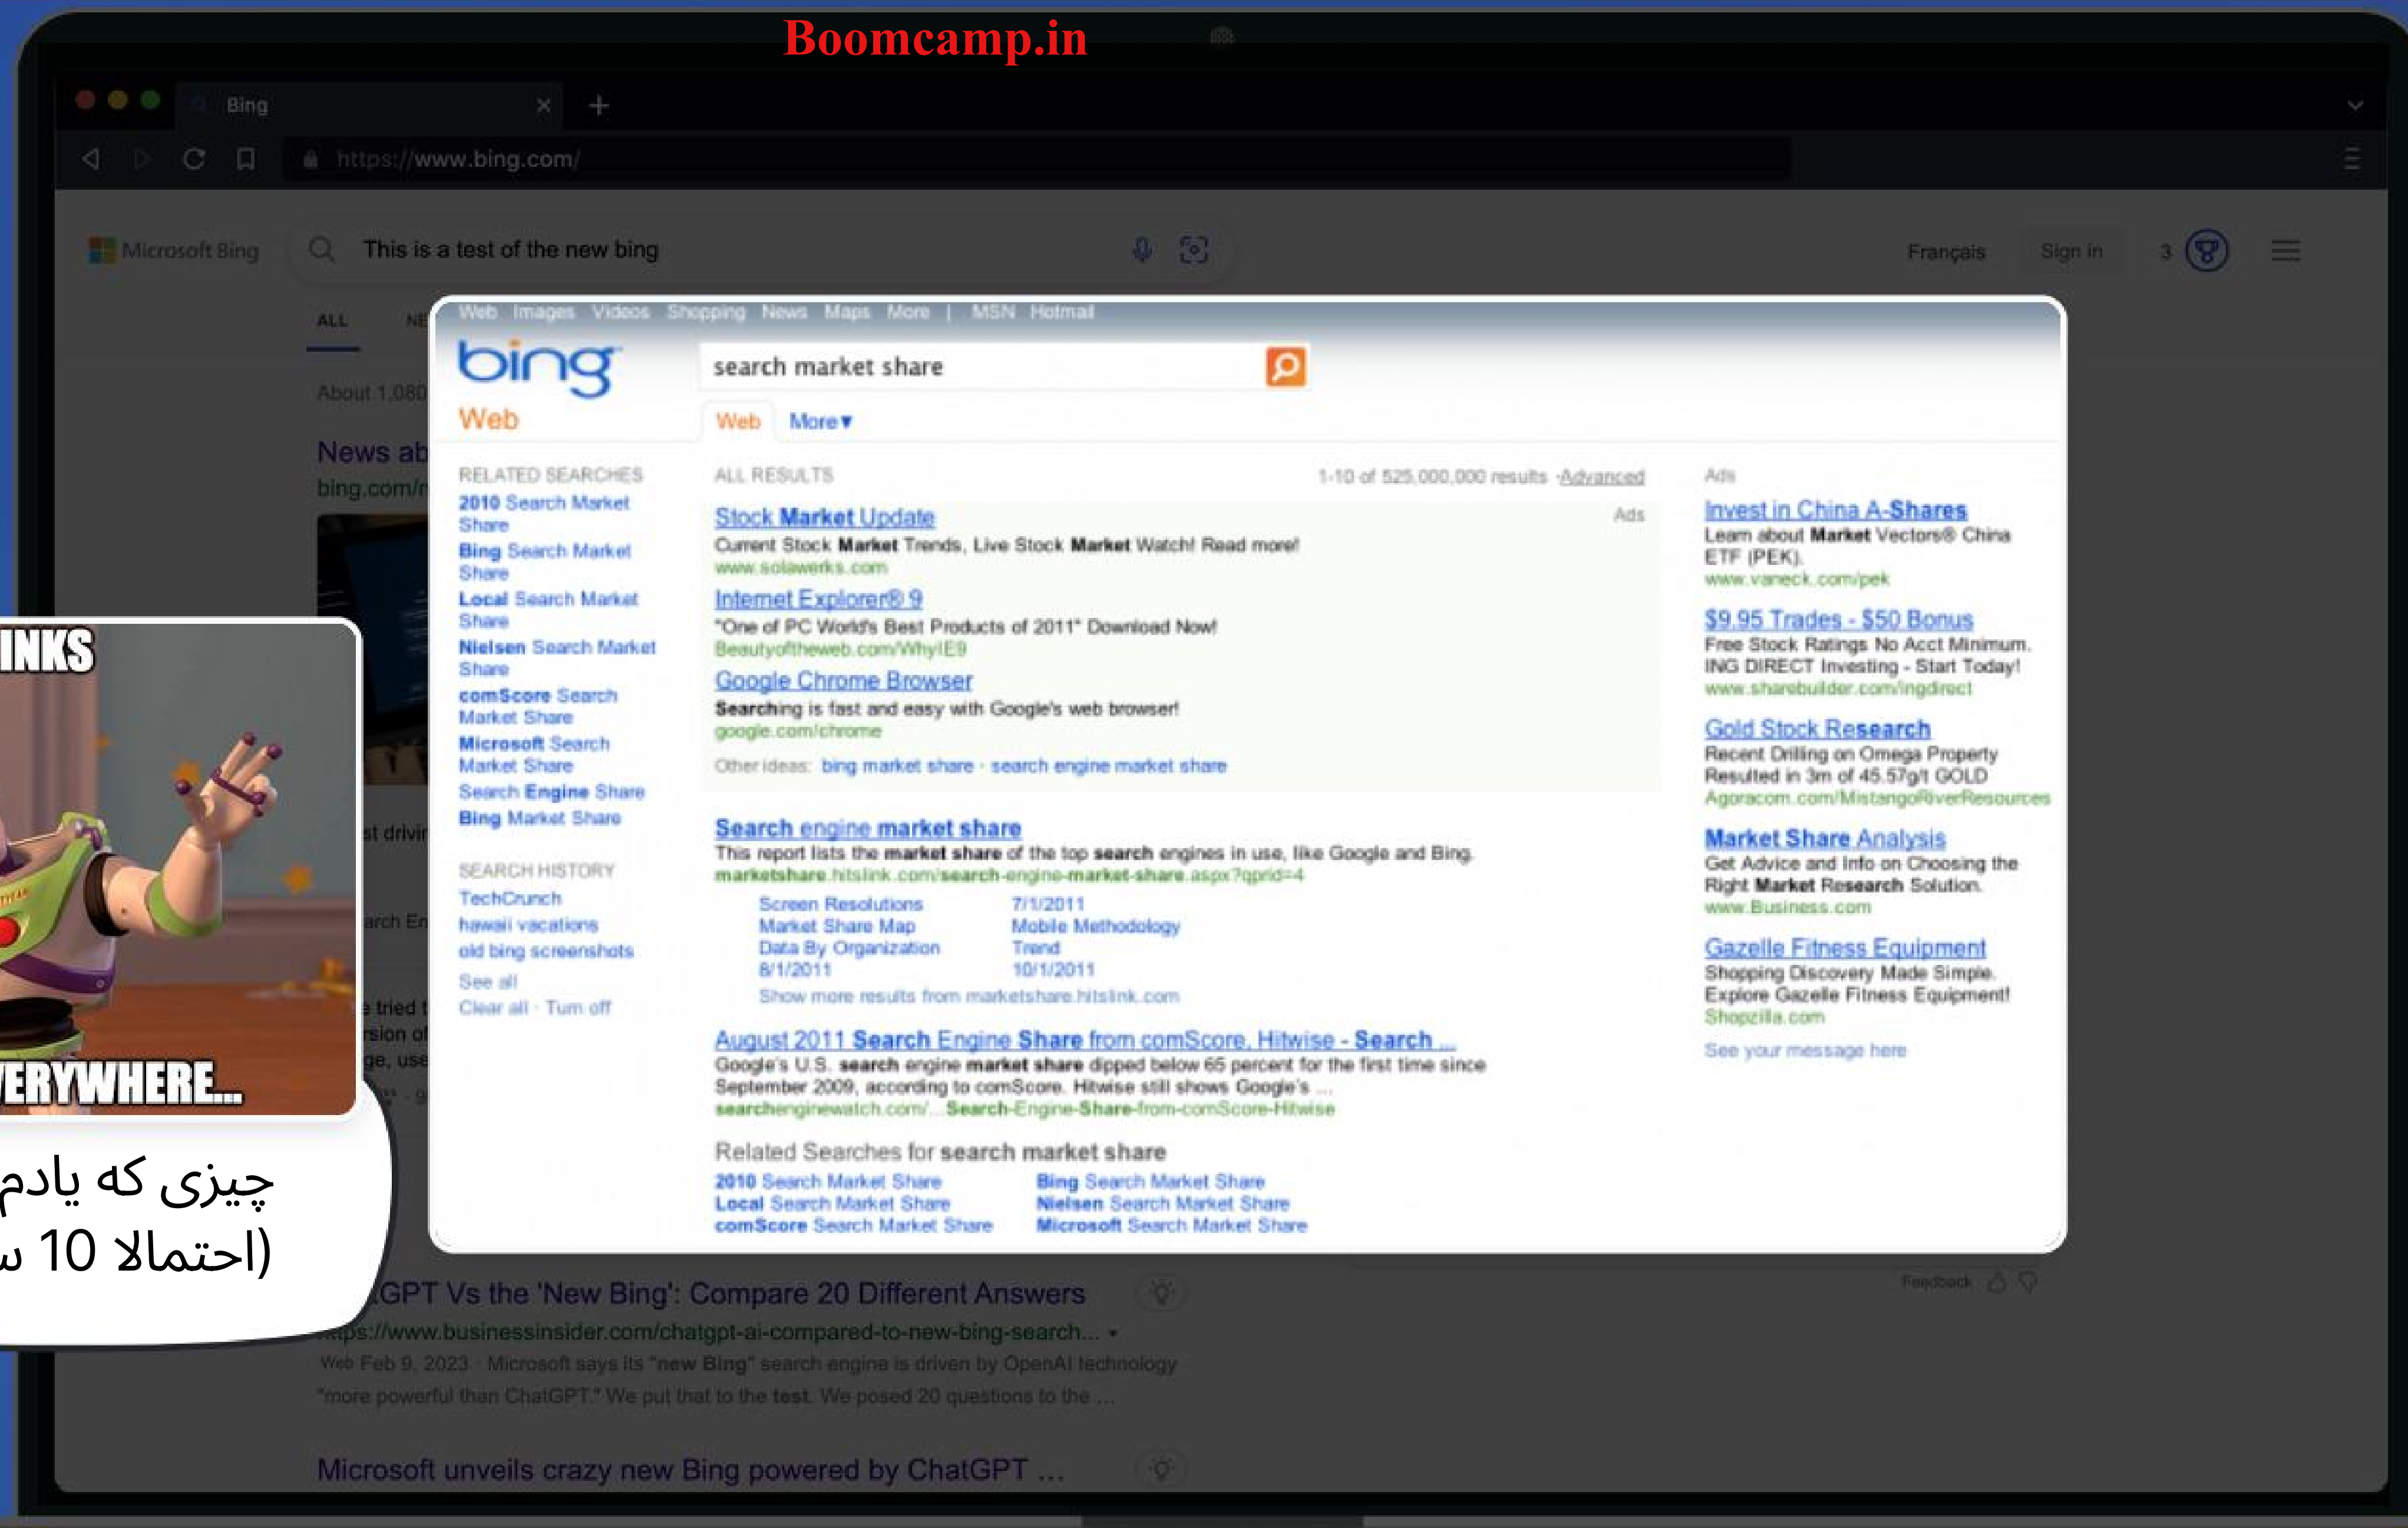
Boomcamp.in

Bing

https://www.bing.com/

Microsoft Bing

This is a test of the new bing

Français Sign in 3

ALL NE

About 1,080

News ab
bing.com/

st drivin

arch En

e tried t
rsion of
ge, use

INKS

ERYWHERE...

چیزی که یادم
احتمالا 10 س)

Web Images Videos Shopping News Maps More | MSN Hotmail

bing
Web

search market share

Web More ▾

RELATED SEARCHES
2010 Search Market Share
Bing Search Market Share
Local Search Market Share
Nielsen Search Market Share
comScore Search Market Share
Microsoft Search Market Share
Search Engine Share
Bing Market Share

SEARCH HISTORY
TechCrunch
hawaii vacations
old bing screenshots
See all
Clear all · Turn off

ALL RESULTS 1-10 of 525,000,000 results · Advanced

Ads

Stock Market Update
Current Stock Market Trends, Live Stock Market Watch! Read more!
www.solawerks.com

Internet Explorer® 9
"One of PC World's Best Products of 2011" Download Now!
Beautyoftheweb.com/WhyIE9

Google Chrome Browser
Searching is fast and easy with Google's web browser!
google.com/chrome

Other ideas: bing market share · search engine market share

Search engine market share
This report lists the market share of the top search engines in use, like Google and Bing.
marketshare.hitslink.com/search-engine-market-share.aspx?qprid=4

| Screen Resolutions | 7/1/2011 |
|---|---|
| Market Share Map | Mobile Methodology |
| Data By Organization | Trend |
| 8/1/2011 | 10/1/2011 |

Show more results from marketshare.hitslink.com

August 2011 Search Engine Share from comScore, Hitwise - Search ...
Google's U.S. search engine market share dipped below 65 percent for the first time since September 2009, according to comScore. Hitwise still shows Google's ...
searchenginewatch.com/.../Search-Engine-Share-from-comScore-Hitwise

Related Searches for search market share
2010 Search Market Share
Local Search Market Share
comScore Search Market Share
Bing Search Market Share
Nielsen Search Market Share
Microsoft Search Market Share

Ads

Invest in China A-Shares
Learn about Market Vectors® China ETF (PEK).
www.vaneck.com/pek

$9.95 Trades - $50 Bonus
Free Stock Ratings No Acct Minimum. ING DIRECT Investing - Start Today!
www.sharebuilder.com/ingdirect

Gold Stock Research
Recent Drilling on Omega Property Resulted in 3m of 45.57g/t GOLD
Agoracom.com/MistangoRiverResources

Market Share Analysis
Get Advice and Info on Choosing the Right Market Research Solution.
www.Business.com

Gazelle Fitness Equipment
Shopping Discovery Made Simple. Explore Gazelle Fitness Equipment!
Shopzilla.com

See your message here

Feedback

GPT Vs the 'New Bing': Compare 20 Different Answers
https://www.businessinsider.com/chatgpt-ai-compared-to-new-bing-search... ▾
Web Feb 9, 2023 · Microsoft says its "new Bing" search engine is driven by OpenAI technology "more powerful than ChatGPT." We put that to the test. We posed 20 questions to the ...

Microsoft unveils crazy new Bing powered by ChatGPT ...